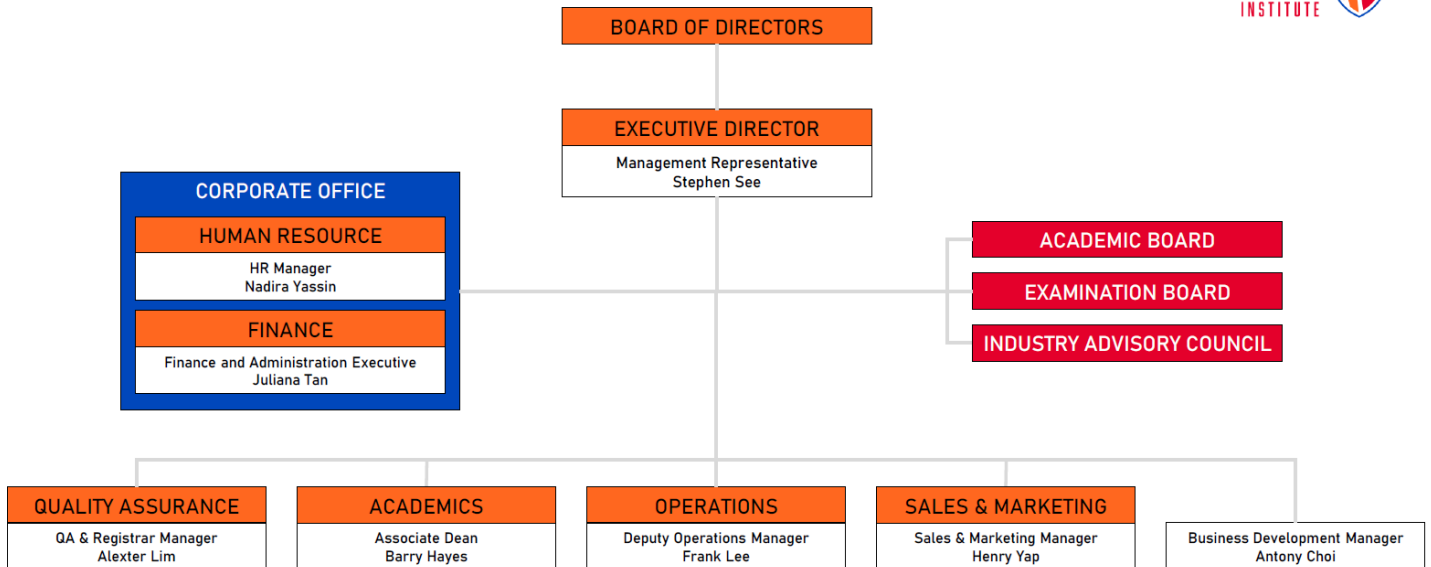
INSTITUTE

BOARD OF DIRECTORS

EXECUTIVE DIRECTOR
Management Representative
Stephen See

CORPORATE OFFICE

HUMAN RESOURCE
HR Manager
Nadira Yassin

FINANCE
Finance and Administration Executive
Juliana Tan

ACADEMIC BOARD

EXAMINATION BOARD

INDUSTRY ADVISORY COUNCIL

QUALITY ASSURANCE
QA & Registrar Manager
Alexter Lim

ACADEMICS
Associate Dean
Barry Hayes

OPERATIONS
Deputy Operations Manager
Frank Lee

SALES & MARKETING
Sales & Marketing Manager
Henry Yap

Business Development Manager
Antony Choi